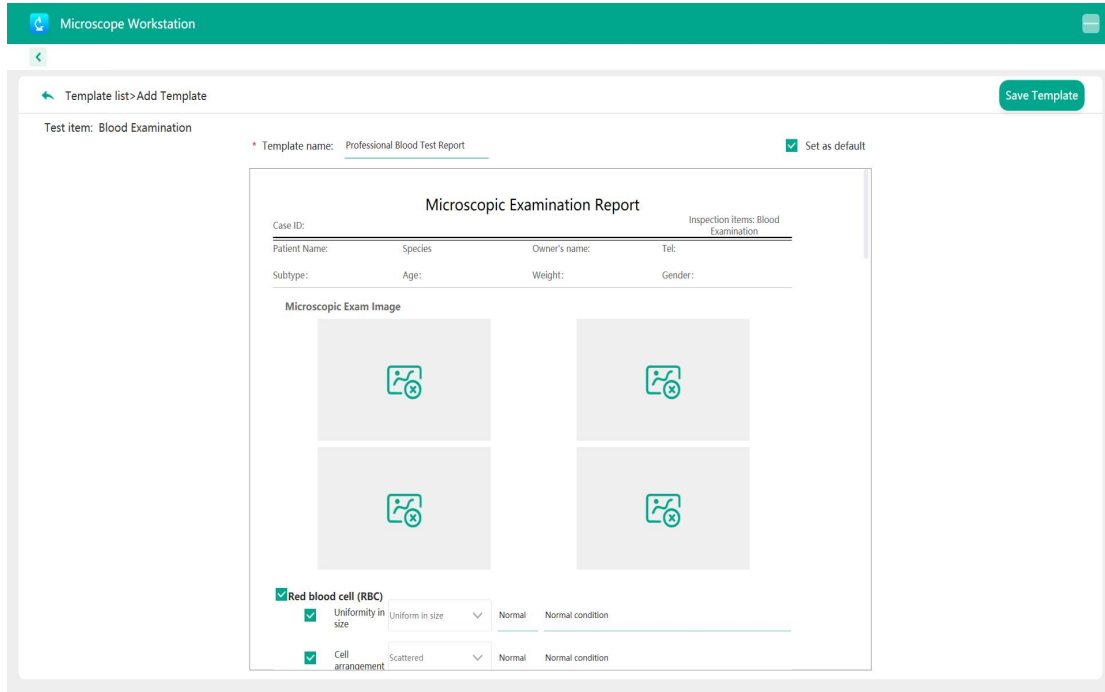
Microscope Workstation

Template list>Add Template

Save Template

Test item: Blood Examination

* Template name: Professional Blood Test Report

Set as default

Microscopic Examination Report

Case ID:

Inspection items: Blood Examination

Patient Name: Species Owner's name: Tel:

Subtype: Age: Weight: Gender:

Microscopic Exam Image

Red blood cell (RBC)

Uniformity in size Uniform in size Normal Normal condition

Cell arrangement Scattered Normal Normal condition